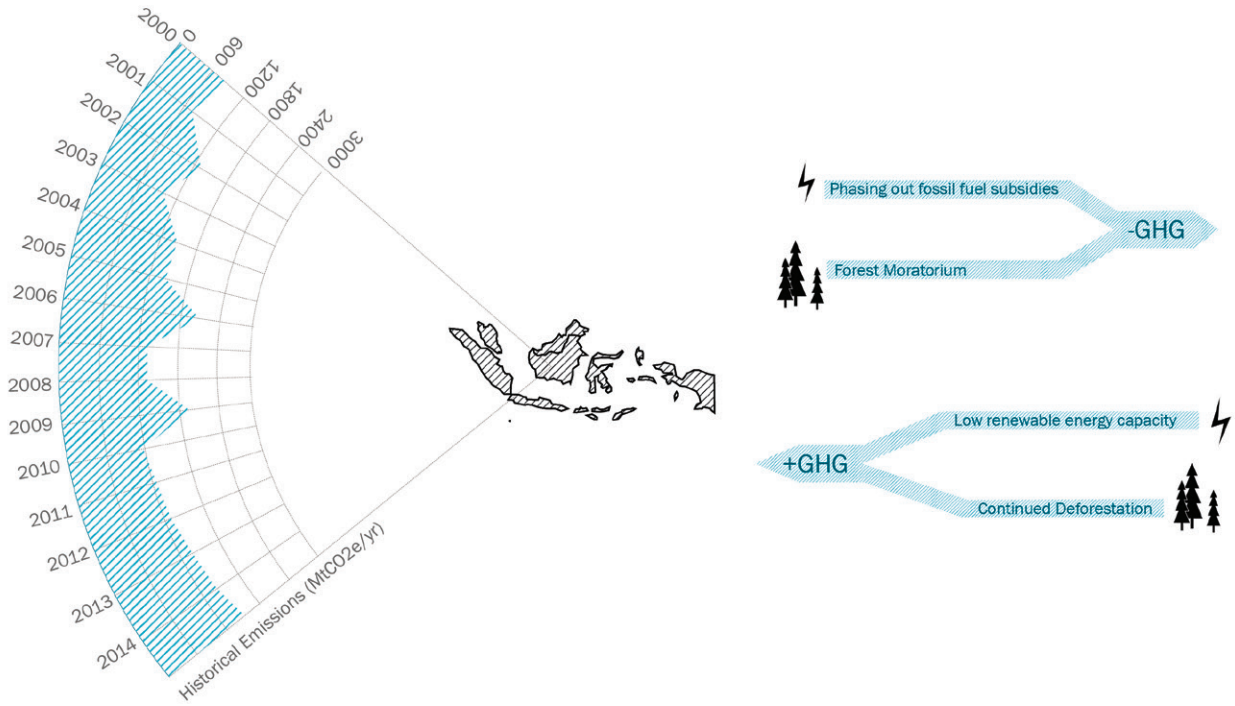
2000 0
600
1200
1800
2400
3000
2001
2002
2003
2004
2005
2006
2007
2008
2009
2010
2011
2012
2013
2014
Historical Emissions (MtCO2e/yr)

Phasing out fossil fuel subsidies
Forest Moratorium
-GHG

Low renewable energy capacity
Continued Deforestation
+GHG